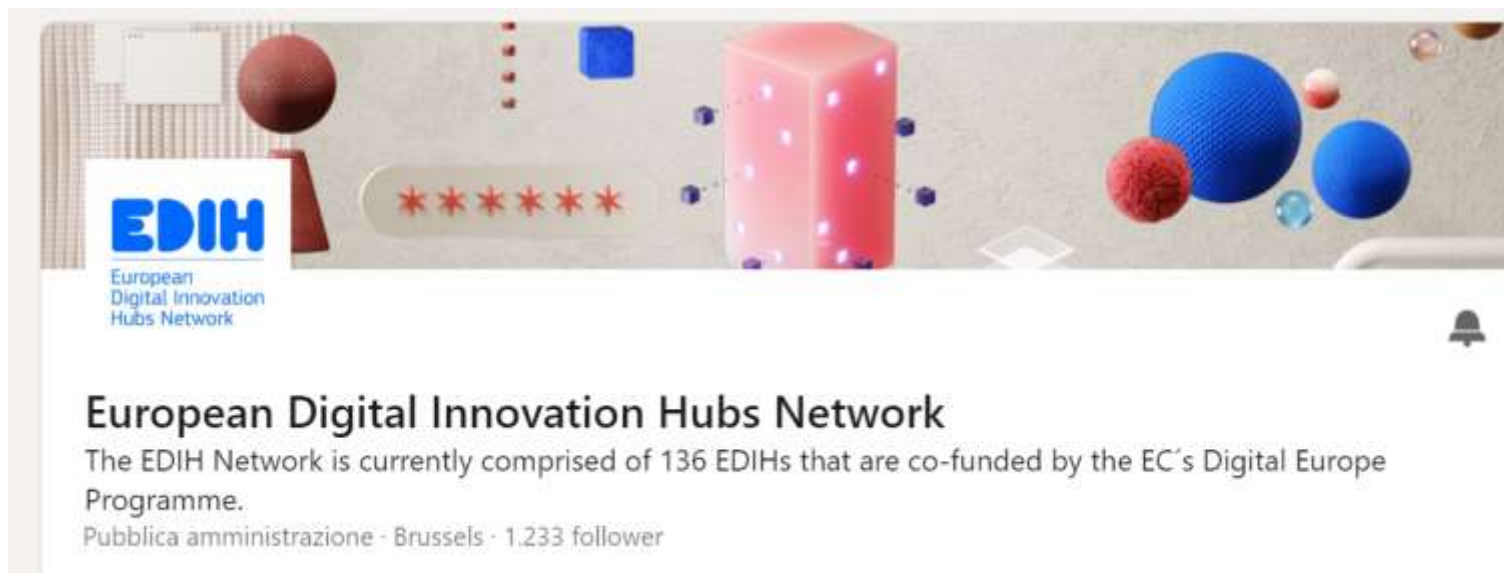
EDIH
European
Digital Innovation
Hubs Network

European Digital Innovation Hubs Network

The EDIH Network is currently comprised of 136 EDIHs that are co-funded by the EC´s Digital Europe Programme.

Pubblica amministrazione · Brussels · 1.233 follower